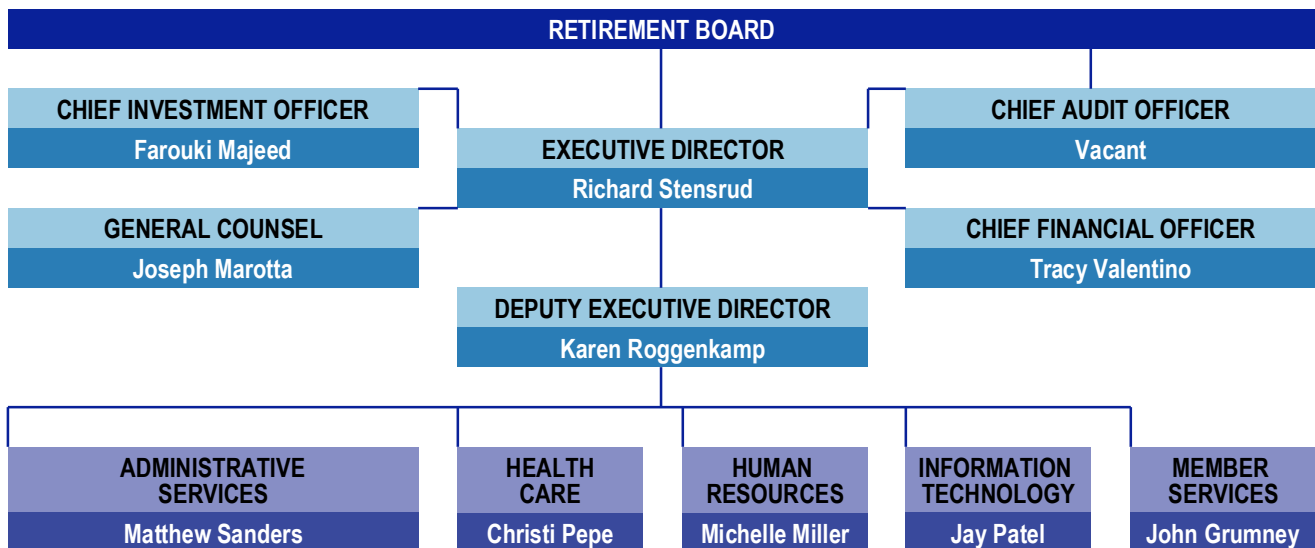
RETIREMENT BOARD

CHIEF INVESTMENT OFFICER
Farouki Majeed

EXECUTIVE DIRECTOR
Richard Stensrud

CHIEF AUDIT OFFICER
Vacant

GENERAL COUNSEL
Joseph Marotta

CHIEF FINANCIAL OFFICER
Tracy Valentino

DEPUTY EXECUTIVE DIRECTOR
Karen Roggenkamp

ADMINISTRATIVE SERVICES
Matthew Sanders

HEALTH CARE
Christi Pepe

HUMAN RESOURCES
Michelle Miller

INFORMATION TECHNOLOGY
Jay Patel

MEMBER SERVICES
John Grumney